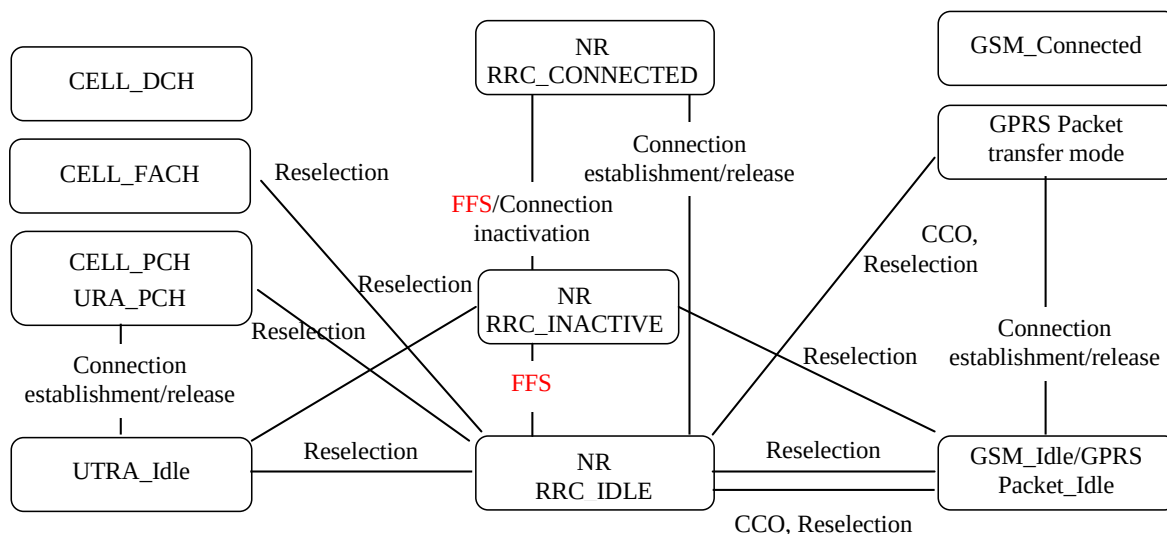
NR
RRC_CONNECTED

GSM_Connected

CELL_DCH

Connection establishment/release

GPRS Packet transfer mode

CELL_FACH

Reselection

FFS/Connection inactivation

CCO, Reselection

CELL_PCH
URA_PCH

Reselection

NR
RRC_INACTIVE

Reselection

Connection establishment/release

Reselection

Connection establishment/release

FFS

UTRA_Idle

Reselection

NR
RRC_IDLE

Reselection

GSM_Idle/GPRS Packet_Idle

CCO, Reselection